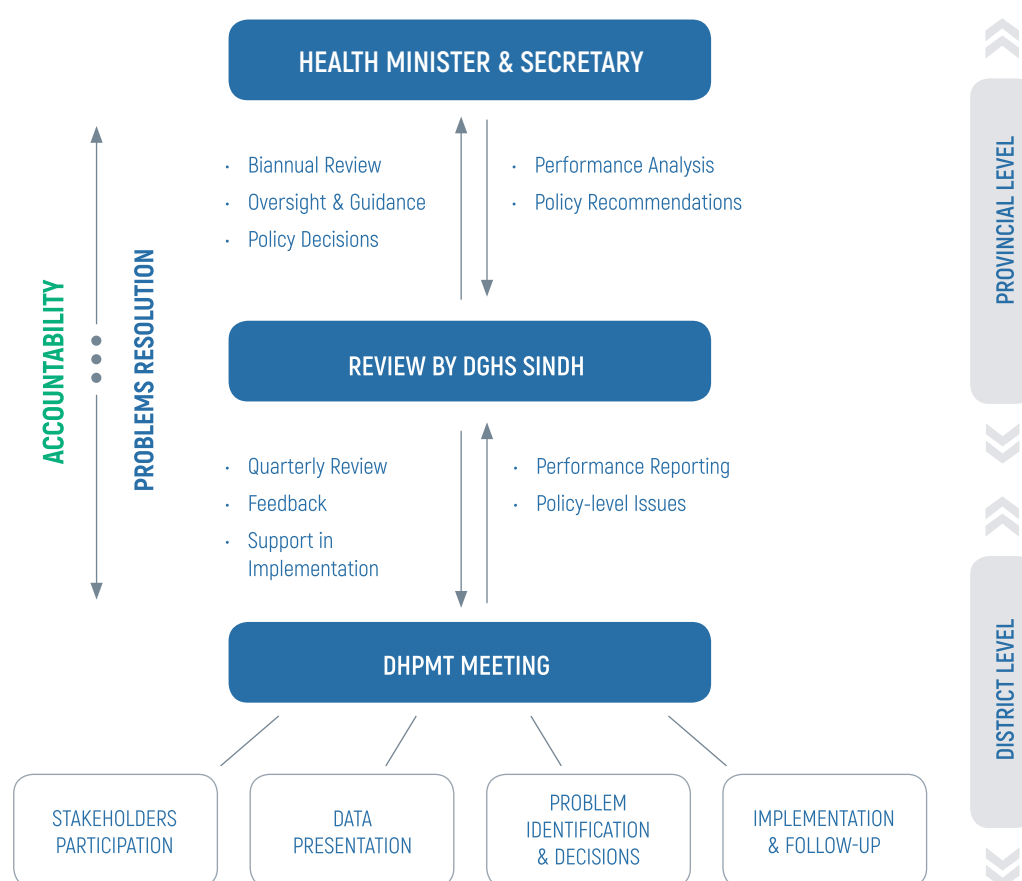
HEALTH MINISTER & SECRETARY

- Biannual Review
- Oversight & Guidance
- Policy Decisions

- Performance Analysis
- Policy Recommendations

ACCOUNTABILITY

PROBLEMS RESOLUTION

REVIEW BY DGHS SINDH

- Quarterly Review
- Feedback
- Support in Implementation

- Performance Reporting
- Policy-level Issues

DHPMT MEETING

STAKEHOLDERS PARTICIPATION

DATA PRESENTATION

PROBLEM IDENTIFICATION & DECISIONS

IMPLEMENTATION & FOLLOW-UP

PROVINCIAL LEVEL

DISTRICT LEVEL